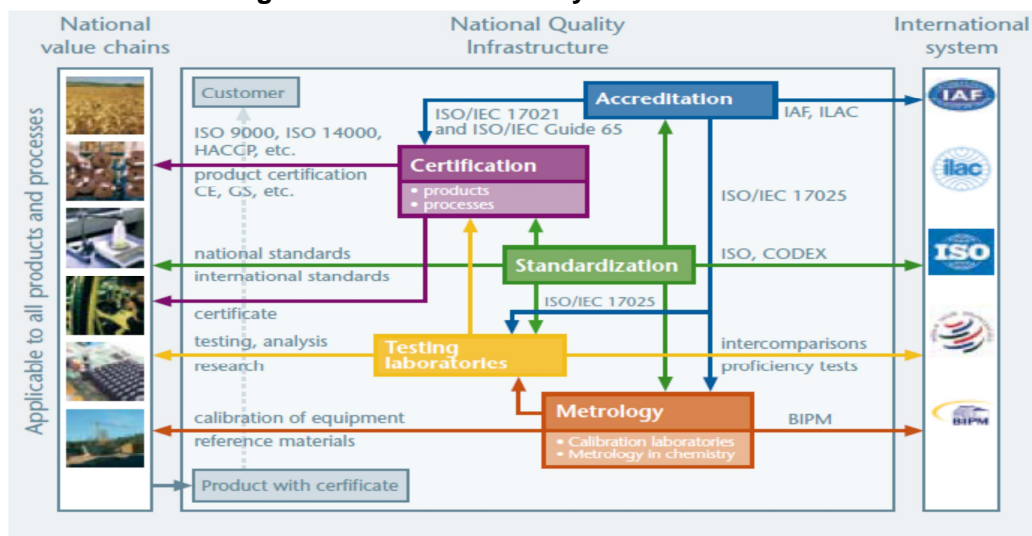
National value chains

National Quality Infrastructure

International system

Applicable to all products and processes

Customer

ISO/IEC 17021 and ISO/IEC Guide 65

Accreditation

IAF, ILAC

ISO 9000, ISO 14000, HACCP, etc.

product certification CE, GS, etc.

Certification
• products
• processes

ISO/IEC 17025

national standards

international standards

Standardization

ISO, CODEX

certificate

ISO/IEC 17025

testing, analysis

research

Testing laboratories

intercomparisons

proficiency tests

calibration of equipment

reference materials

Metrology
• Calibration laboratories
• Metrology in chemistry

BIPM

Product with cerficate

IAF

ilac

ISO

BIPM